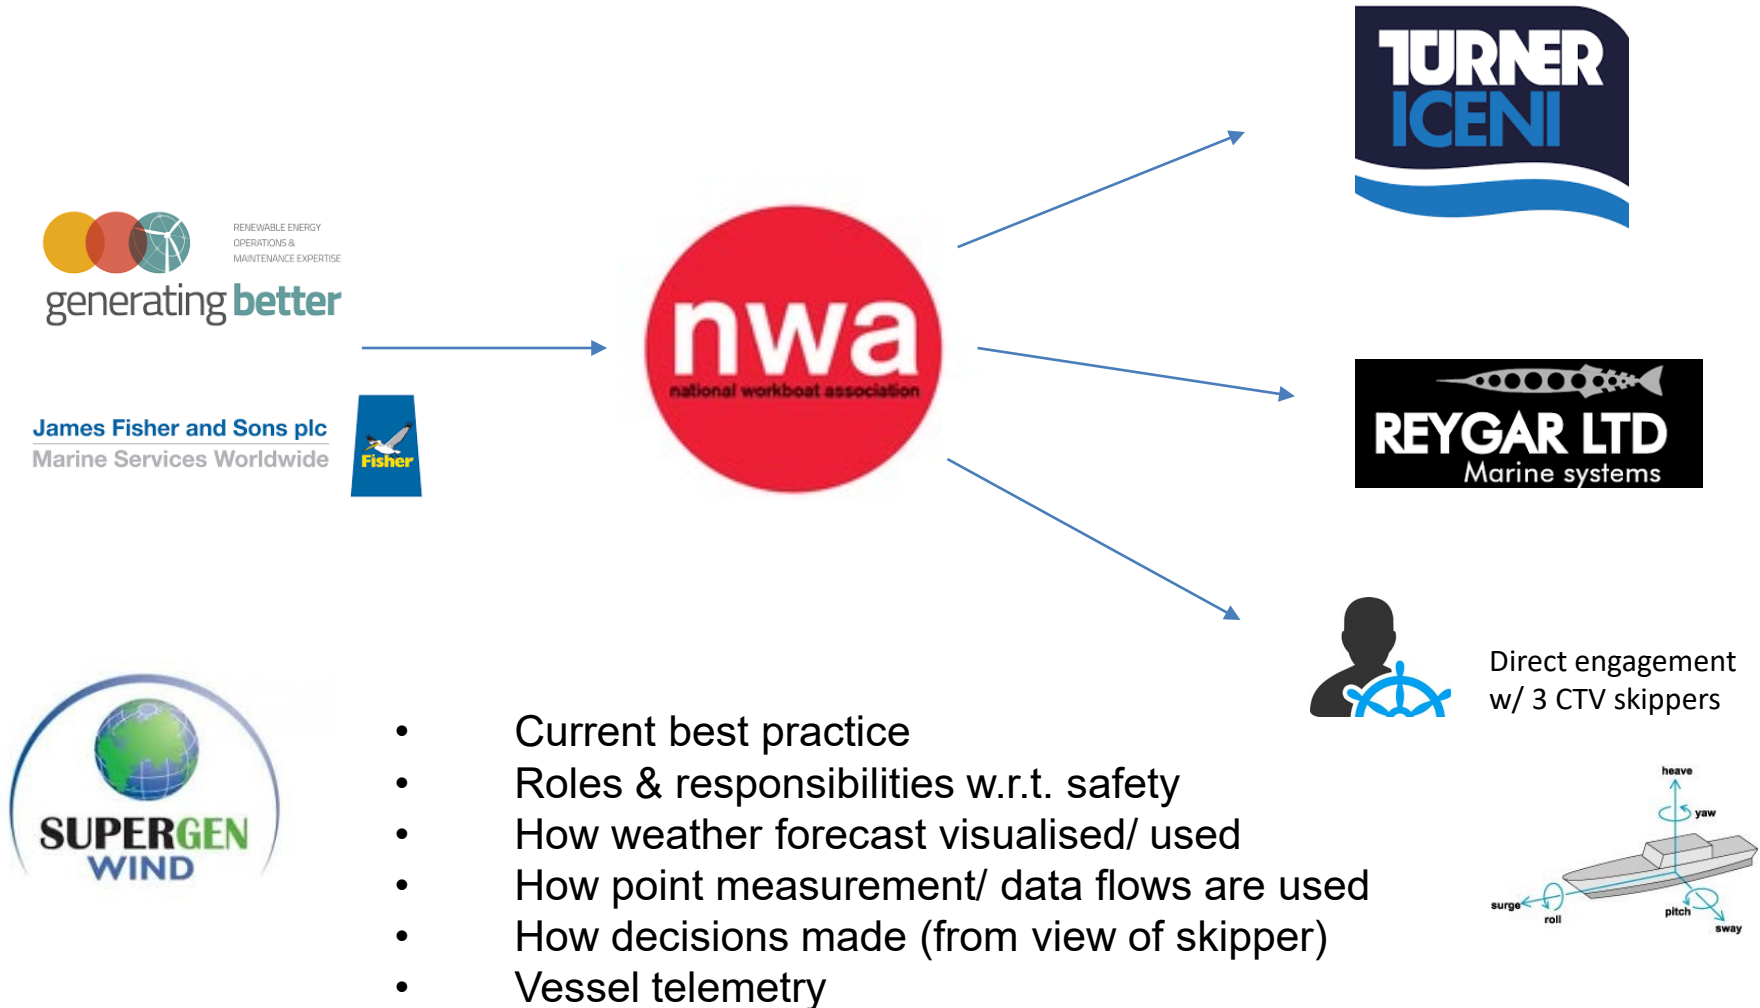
RENEWABLE ENERGY OPERATIONS & MAINTENANCE EXPERTISE
generating better

James Fisher and Sons plc
Marine Services Worldwide
Fisher

SUPERGEN WIND

nwa
national workboat association

TURNER ICENI

REYGAR LTD
Marine systems

Direct engagement w/ 3 CTV skippers

heave
yaw
surge
roll
pitch
sway

• Current best practice
• Roles & responsibilities w.r.t. safety
• How weather forecast visualised/ used
• How point measurement/ data flows are used
• How decisions made (from view of skipper)
• Vessel telemetry